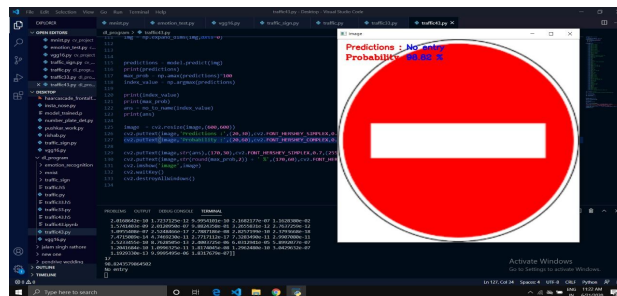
File Edit Selection View Go Run Terminal Help

traffic43.py - Desktop - Visual Studio Code

EXPLORER

OPEN EDITORS

DESKTOP

model.py

emotion_test.py

egg96.py

traffic_sign.py

traffic.py

traffic33.py

traffic43.py

dl_program > traffic43.py

image

Predictions : No entry
Probability : 96.82 %

print(predictions)
max_prob = np.amax(predictions)*100
index_value = np.argmax(predictions)

print(index_value)
print(max_prob)
ans = no_to_name(index_value)
print(ans)

image = cv2.resize(image,(600,600))
cv2.putText(image,"Predictions : ",(20,30),cv2.FONT_HERSHEY_SIMPLEX,0.
cv2.putText(image,"Probability : ",(20,60),cv2.FONT_HERSHEY_COMPLEX,0.

cv2.putText(image,str(ans),(170,30),cv2.FONT_HERSHEY_SIMPLEX,0.7,(2
cv2.putText(image,str(round(max_prob,2)) + ' %',(170,60),cv2.FONT_HER
cv2.imshow('image',image)
cv2.waitKey()
cv2.destroyAllWindows()

PROBLEMS OUTPUT DEBUG CONSOLE TERMINAL

17
96.82475984802
No entry

OUTLINE
TIMELINE

Activate Windows
Go to Settings to activate Windows.

Ln 122, Col 34 Spaces: 4 UTF-8 CRLF Python

Type here to search